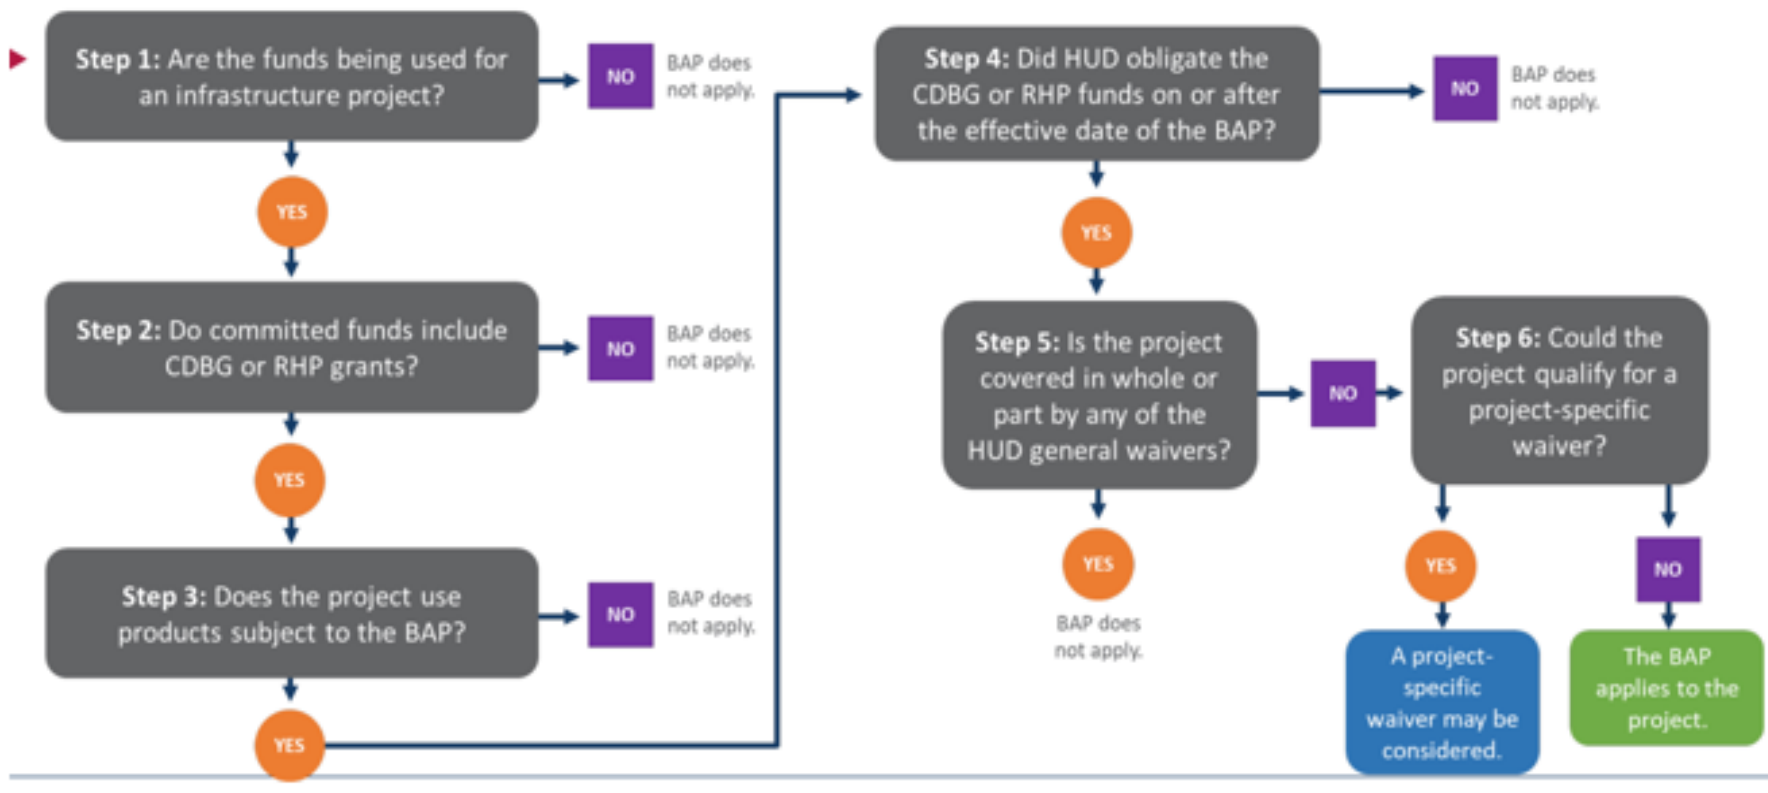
Step 1: Are the funds being used for an infrastructure project?

NO

BAP does not apply.

YES

Step 2: Do committed funds include CDBG or RHP grants?

NO

BAP does not apply.

YES

Step 3: Does the project use products subject to the BAP?

NO

BAP does not apply.

YES

Step 4: Did HUD obligate the CDBG or RHP funds on or after the effective date of the BAP?

NO

BAP does not apply.

YES

Step 5: Is the project covered in whole or part by any of the HUD general waivers?

NO

Step 6: Could the project qualify for a project-specific waiver?

YES

BAP does not apply.

YES

A project-specific waiver may be considered.

NO

The BAP applies to the project.